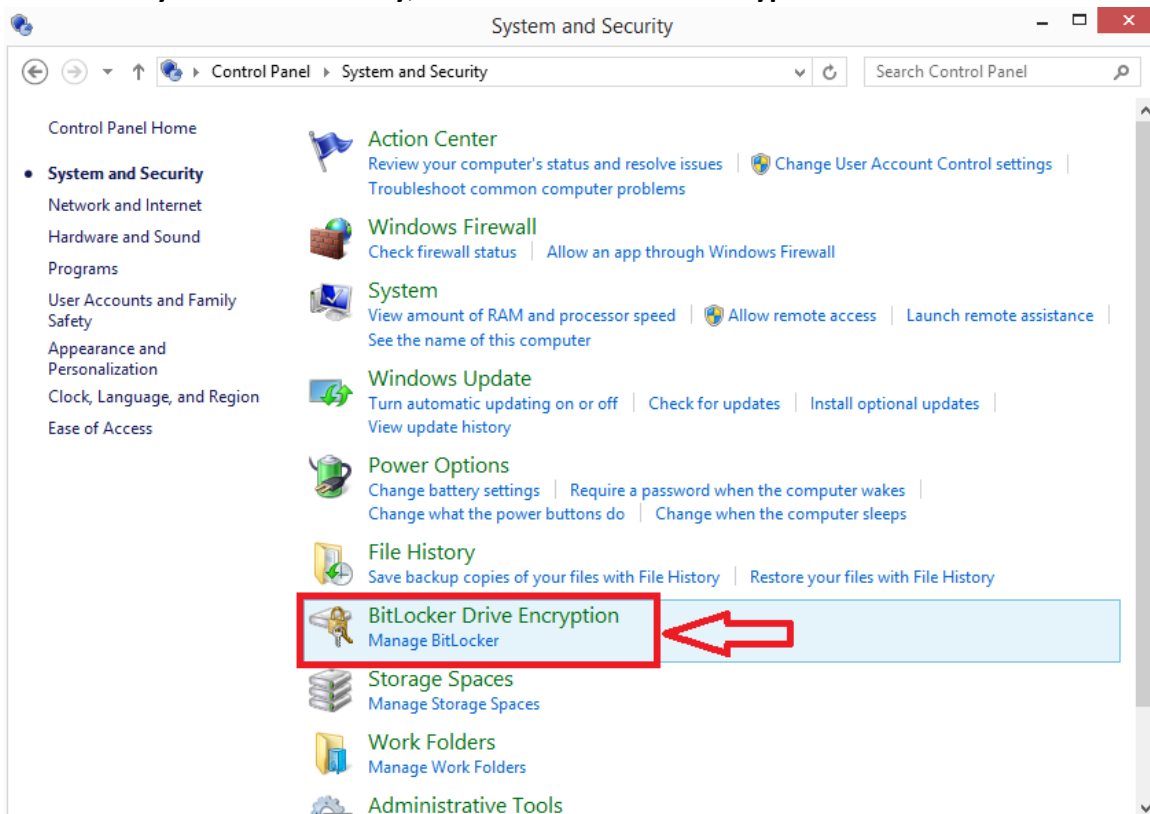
System and Security

Control Panel › System and Security

Search Control Panel

Control Panel Home

System and Security

Network and Internet

Hardware and Sound

Programs

User Accounts and Family Safety

Appearance and Personalization

Clock, Language, and Region

Ease of Access

Action Center

Review your computer's status and resolve issues | Change User Account Control settings | Troubleshoot common computer problems

Windows Firewall

Check firewall status | Allow an app through Windows Firewall

System

View amount of RAM and processor speed | Allow remote access | Launch remote assistance | See the name of this computer

Windows Update

Turn automatic updating on or off | Check for updates | Install optional updates | View update history

Power Options

Change battery settings | Require a password when the computer wakes | Change what the power buttons do | Change when the computer sleeps

File History

Save backup copies of your files with File History | Restore your files with File History

BitLocker Drive Encryption

Manage BitLocker

Storage Spaces

Manage Storage Spaces

Work Folders

Manage Work Folders

Administrative Tools